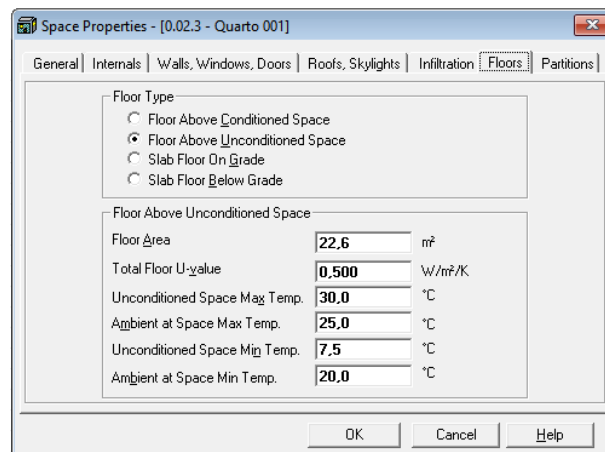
Space Properties - [0.02.3 - Quarto 001]

General | Internals | Walls, Windows, Doors | Roofs, Skylights | Infiltration | Floors | Partitions

Floor Type
Floor Above Conditioned Space
Floor Above Unconditioned Space
Slab Floor On Grade
Slab Floor Below Grade

Floor Above Unconditioned Space

| | | |
|---|---|---|
| Floor Area | 22,6 | m² |
| Total Floor U-value | 0,500 | W/m²/K |
| Unconditioned Space Max Temp. | 30,0 | °C |
| Ambient at Space Max Temp. | 25,0 | °C |
| Unconditioned Space Min Temp. | 7,5 | °C |
| Ambient at Space Min Temp. | 20,0 | °C |

OK Cancel Help